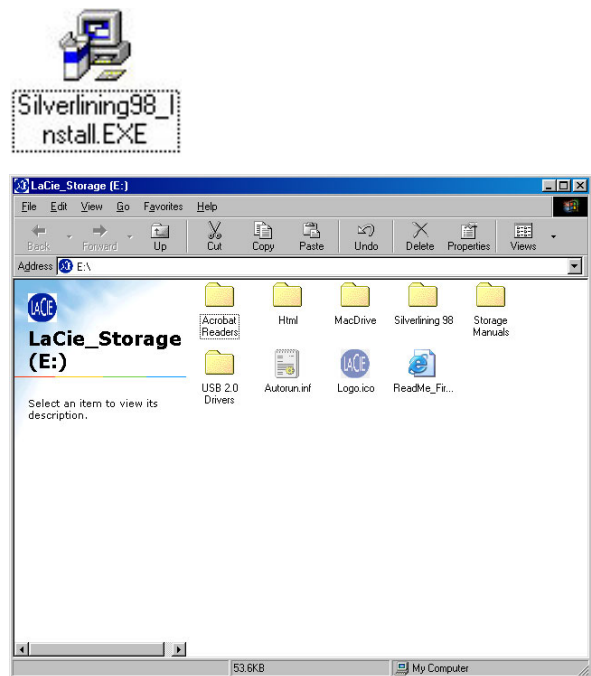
Silverlining98_Install.EXE

LaCie_Storage (E:)

File Edit View Go Favorites Help

Back Forward Up Cut Copy Paste Undo Delete Properties Views

Address E:\

LaCie

LaCie_Storage (E:)

Select an item to view its description.

Acrobat Readers

Html

MacDrive

Silverlining 98

Storage Manuals

USB 2.0 Drivers

Autorun.inf

Logo.ico

ReadMe_Fir...

53.6KB

My Computer